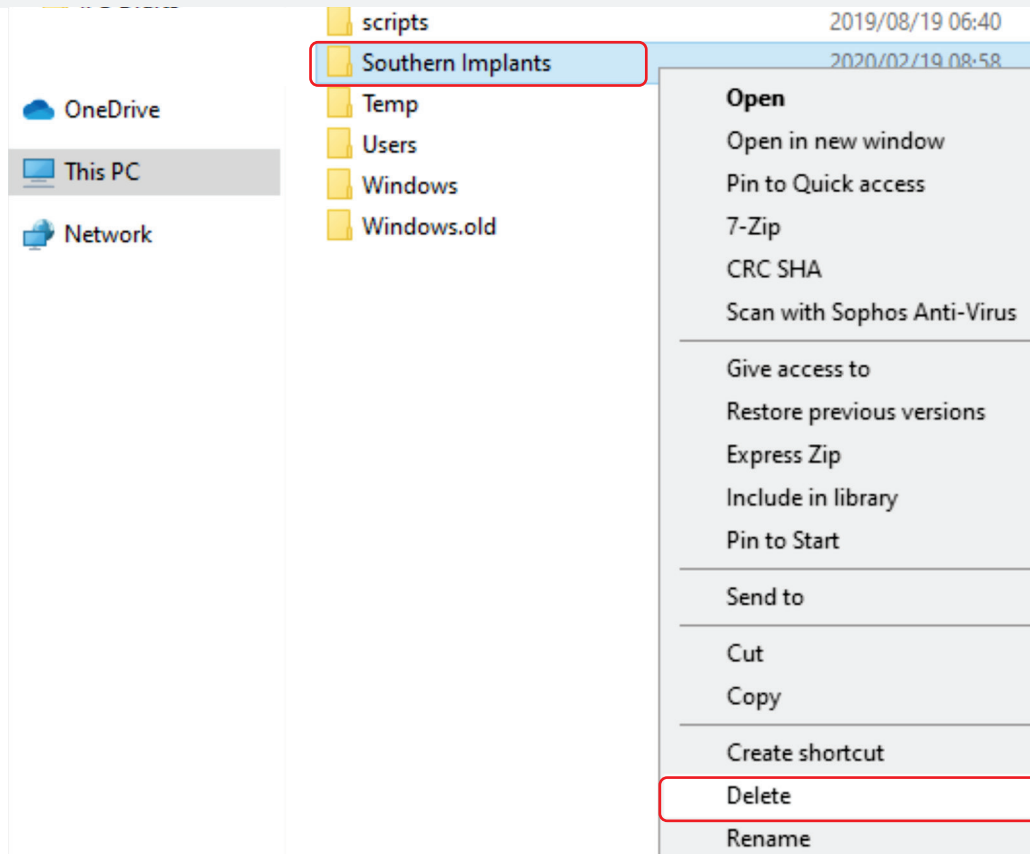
scripts 2019/08/19 06:40
Southern Implants 2020/02/19 08:58
Temp
Users
Windows
Windows.old

OneDrive
This PC
Network

Open
Open in new window
Pin to Quick access
7-Zip
CRC SHA
Scan with Sophos Anti-Virus
Give access to
Restore previous versions
Express Zip
Include in library
Pin to Start
Send to
Cut
Copy
Create shortcut
Delete
Rename